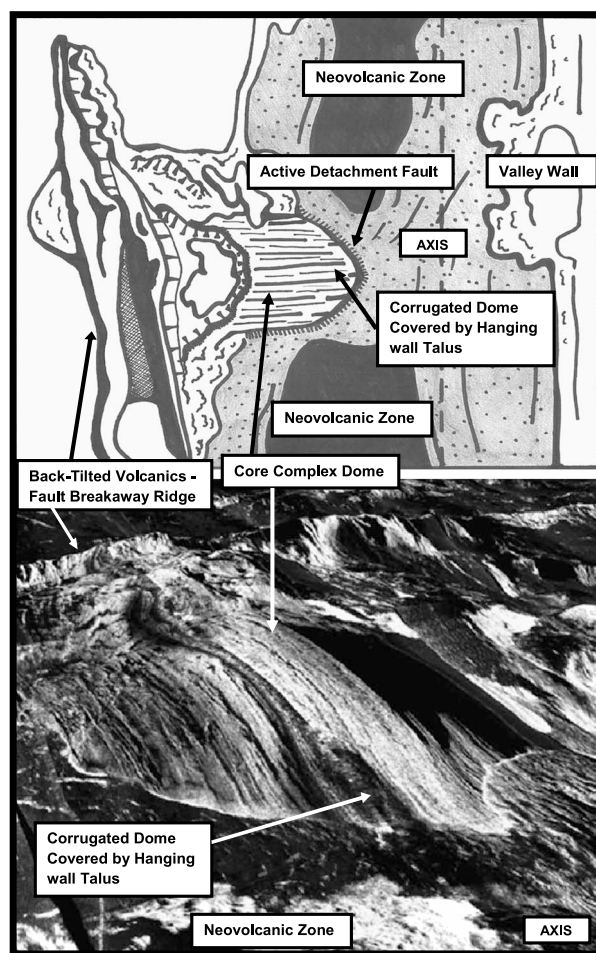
Neovolcanic Zone

Active Detachment Fault

Valley Wall

AXIS

Corrugated Dome Covered by Hanging wall Talus

Neovolcanic Zone

Back-Tilted Volcanics - Fault Breakaway Ridge

Core Complex Dome

Corrugated Dome Covered by Hanging wall Talus

Neovolcanic Zone

AXIS